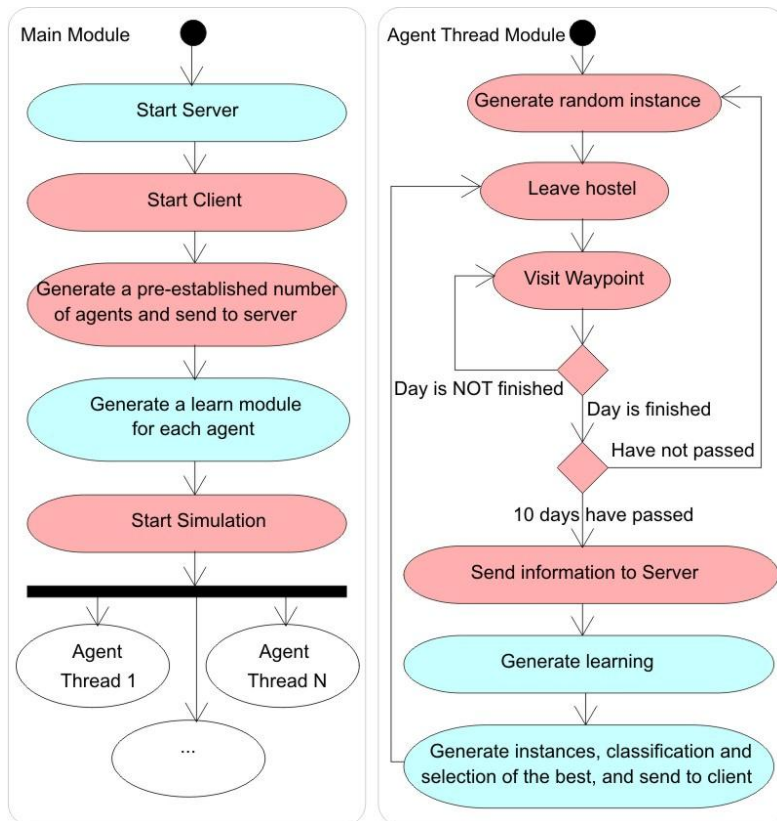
Main Module

Start Server

Start Client

Generate a pre-established number of agents and send to server

Generate a learn module for each agent

Start Simulation

Agent Thread 1

Agent Thread N

...

Agent Thread Module

Generate random instance

Leave hostel

Visit Waypoint

Day is NOT finished

Day is finished

Have not passed

10 days have passed

Send information to Server

Generate learning

Generate instances, classification and selection of the best, and send to client